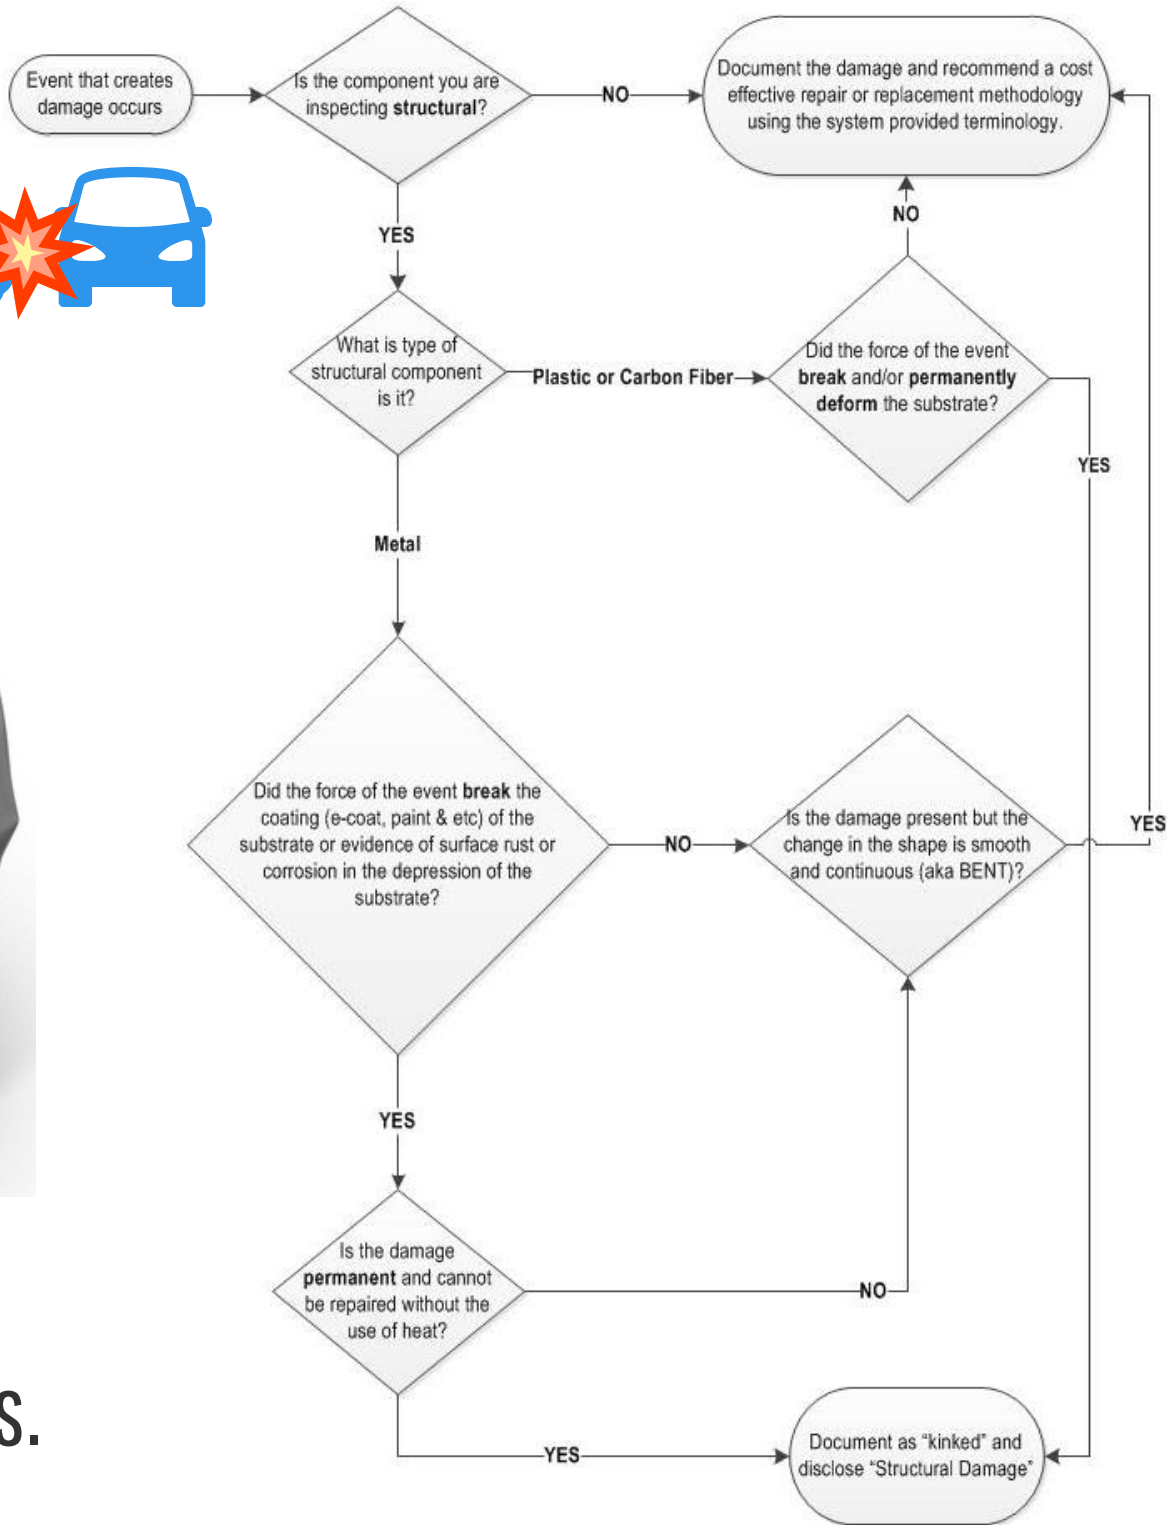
Event that creates damage occurs

Is the component you are inspecting structural?

NO

Document the damage and recommend a cost effective repair or replacement methodology using the system provided terminology.

YES

NO

What is type of structural component is it?

Plastic or Carbon Fiber

Did the force of the event break and/or permanently deform the substrate?

YES

Metal

Did the force of the event break the coating (e-coat, paint & etc) of the substrate or evidence of surface rust or corrosion in the depression of the substrate?

NO

Is the damage present but the change in the shape is smooth and continuous (aka BENT)?

YES

YES

Is the damage permanent and cannot be repaired without the use of heat?

NO

YES

Document as "kinked" and disclose "Structural Damage"

S.